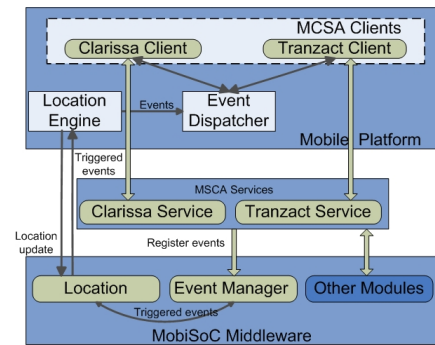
MCSA Clients

Clarissa Client

Tranzact Client

Location Engine

Events

Event Dispatcher

Mobile Platform

Triggered events

MSCA Services

Clarissa Service

Tranzact Service

Location update

Register events

Location

Event Manager

Other Modules

Triggered events

MobiSoC Middleware